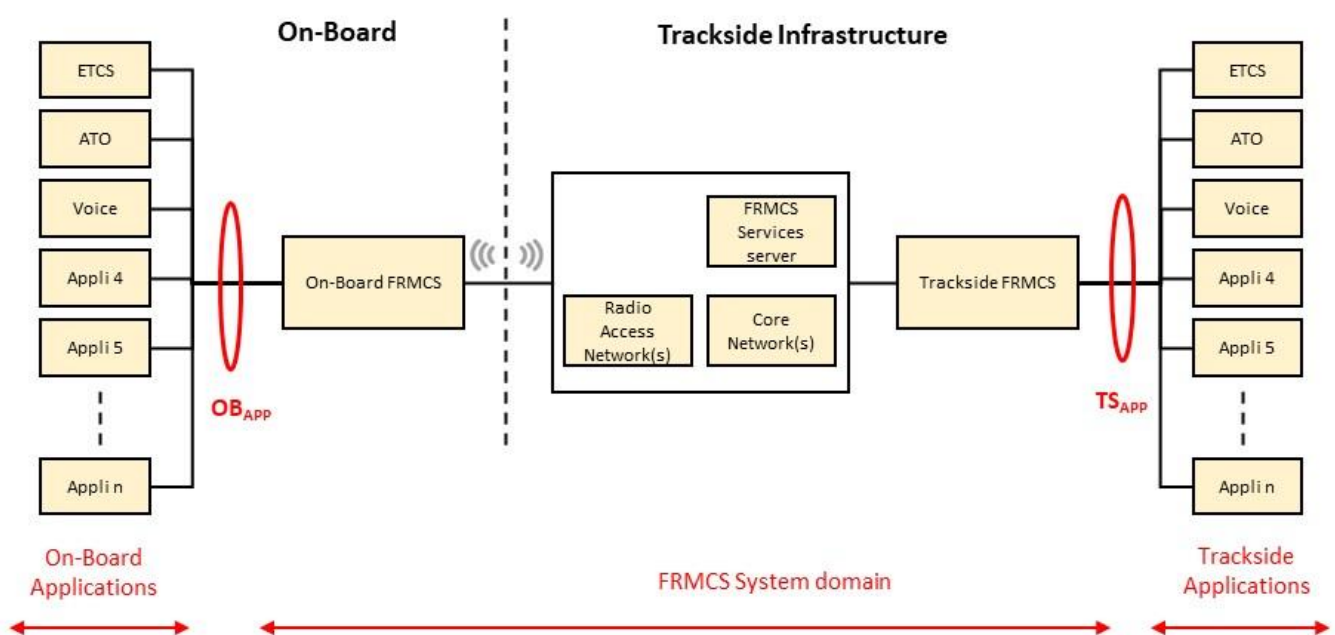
On-Board

Trackside Infrastructure

ETCS

ATO

Voice

Appli 4

Appli 5

Appli n

$OB_{APP}$

On-Board FRMCS

FRMCS Services server

Radio Access Network(s)

Core Network(s)

Trackside FRMCS

$TS_{APP}$

ETCS

ATO

Voice

Appli 4

Appli 5

Appli n

On-Board Applications

FRMCS System domain

Trackside Applications